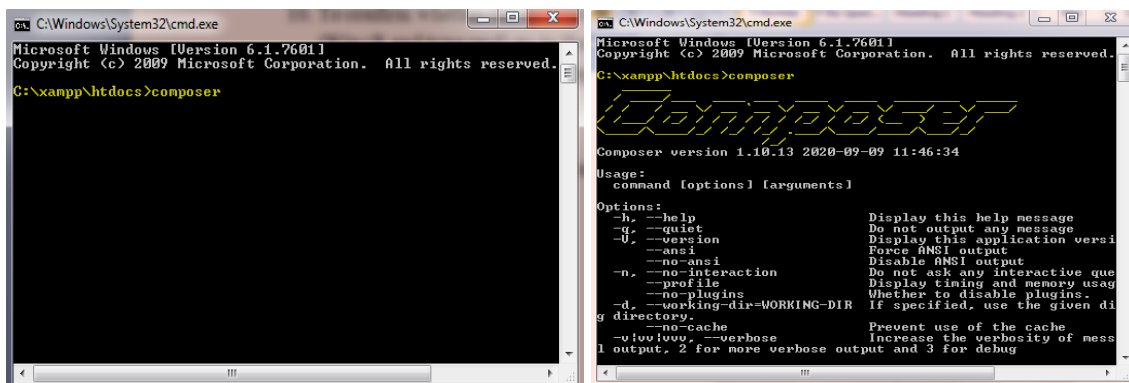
C:\Windows\System32\cmd.exe

Microsoft Windows [Version 6.1.7601]
Copyright (c) 2009 Microsoft Corporation. All rights reserved.

C:\xampp\htdocs>composer

C:\Windows\System32\cmd.exe

Microsoft Windows [Version 6.1.7601]
Copyright (c) 2009 Microsoft Corporation. All rights reserved.

C:\xampp\htdocs>composer

Composer

Composer version 1.10.13 2020-09-09 11:46:34

Usage:
command [options] [arguments]

Options:
-h, --help Display this help message
-q, --quiet Do not output any message
-V, --version Display this application versi
--ansi Force ANSI output
--no-ansi Disable ANSI output
-n, --no-interaction Do not ask any interactive que
--profile Display timing and memory usag
--no-plugins Whether to disable plugins.
-d, --working-dir=WORKING-DIR If specified, use the given di
g directory.
--no-cache Prevent use of the cache
-v|vv|vvv, --verbose Increase the verbosity of mess
1 output, 2 for more verbose output and 3 for debug